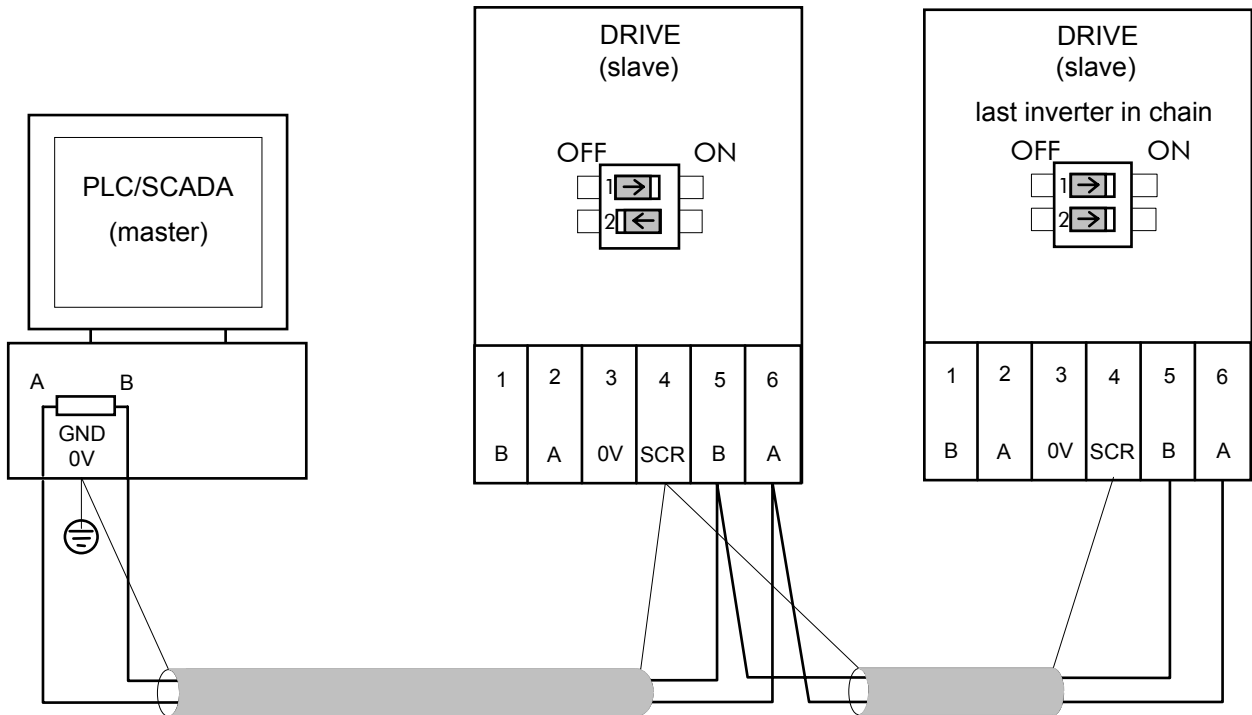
PLC/SCADA
(master)

A B
GND
0V

DRIVE
(slave)

OFF ON
1
2

| 1 | 2 | 3 | 4 | 5 | 6 |
|---|---|---|---|---|---|
| B | A | 0V | SCR | B | A |

DRIVE
(slave)
last inverter in chain

OFF ON
1
2

| 1 | 2 | 3 | 4 | 5 | 6 |
|---|---|---|---|---|---|
| B | A | 0V | SCR | B | A |